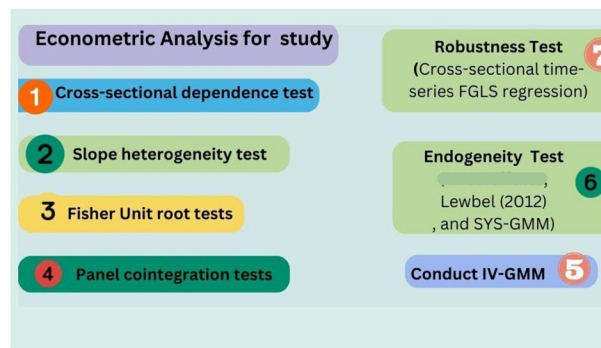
Econometric Analysis for study

1 Cross-sectional dependence test

2 Slope heterogeneity test

3 Fisher Unit root tests

4 Panel cointegration tests

Robustness Test (Cross-sectional time-series FGLS regression) 7

Endogeneity Test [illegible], Lewbel (2012) , and SYS-GMM) 6

Conduct IV-GMM 5